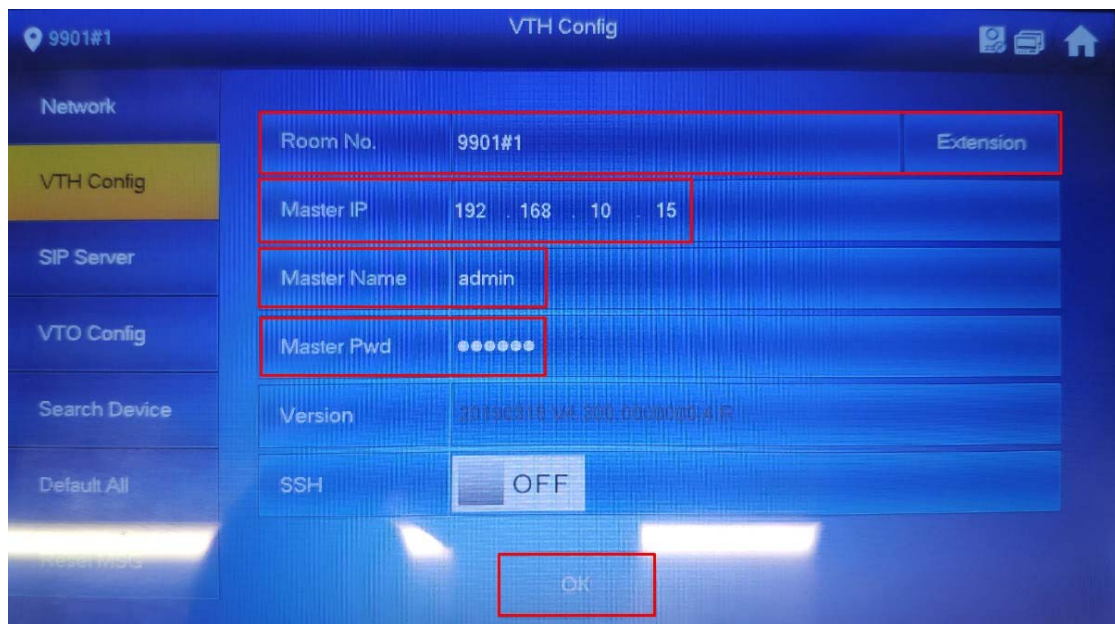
9901#1

VTH Config

Network

VTH Config

SIP Server

VTO Config

Search Device

Default All

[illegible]

Room No. 9901#1 Extension

Master IP 192 . 168 . 10 . 15

Master Name admin

Master Pwd ●●●●●●

Version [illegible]

SSH OFF

OK